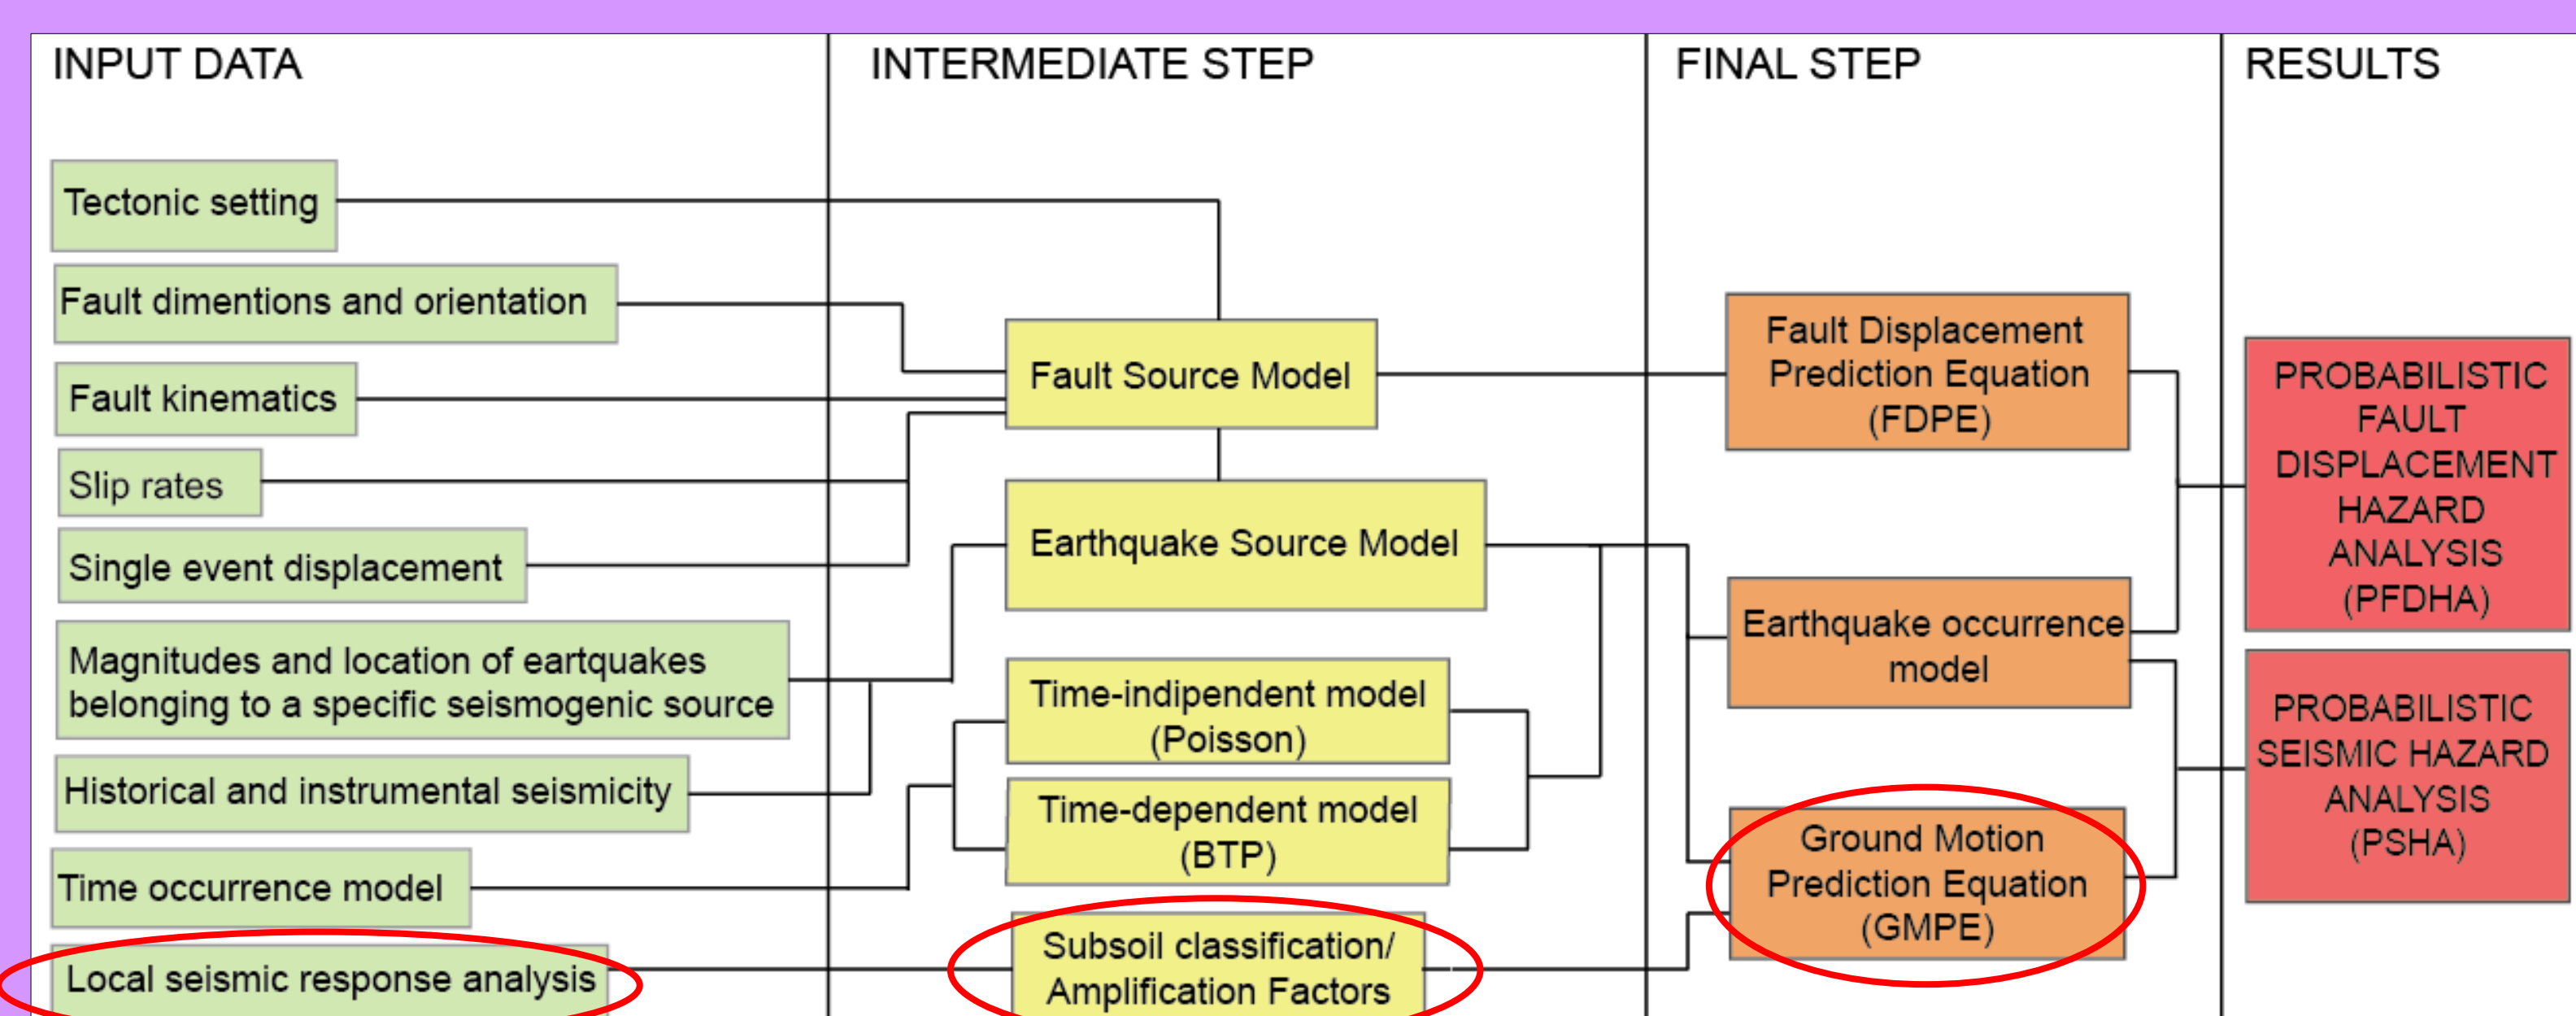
INPUT DATA

INTERMEDIATE STEP

FINAL STEP

RESULTS

Tectonic setting

Fault dimentions and orientation

Fault kinematics

Slip rates

Single event displacement

Magnitudes and location of eartquakes belonging to a specific seismogenic source

Historical and instrumental seismicity

Time occurrence model

Local seismic response analysis

Fault Source Model

Earthquake Source Model

Time-indipendent model (Poisson)

Time-dependent model (BTP)

Subsoil classification/ Amplification Factors

Fault Displacement Prediction Equation (FDPE)

Earthquake occurrence model

Ground Motion Prediction Equation (GMPE)

PROBABILISTIC FAULT DISPLACEMENT HAZARD ANALYSIS (PFDHA)

PROBABILISTIC SEISMIC HAZARD ANALYSIS (PSHA)